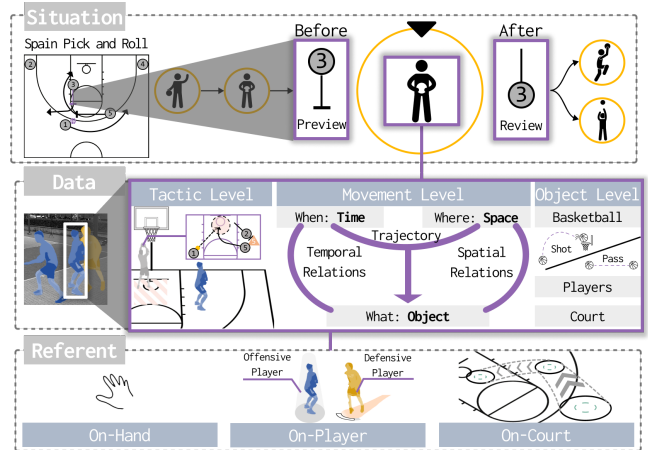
Situation

Spain Pick and Roll

2
4
3
5
1

Before
3
Preview

After
3
Review

Data

Tactic Level
1
2
5

Movement Level
When: Time
Where: Space
Trajectory
Temporal Relations
Spatial Relations
What: Object

Object Level
Basketball
Shot
Pass
Players
Court

Referent

Offensive Player
Defensive Player

On-Hand
On-Player
On-Court